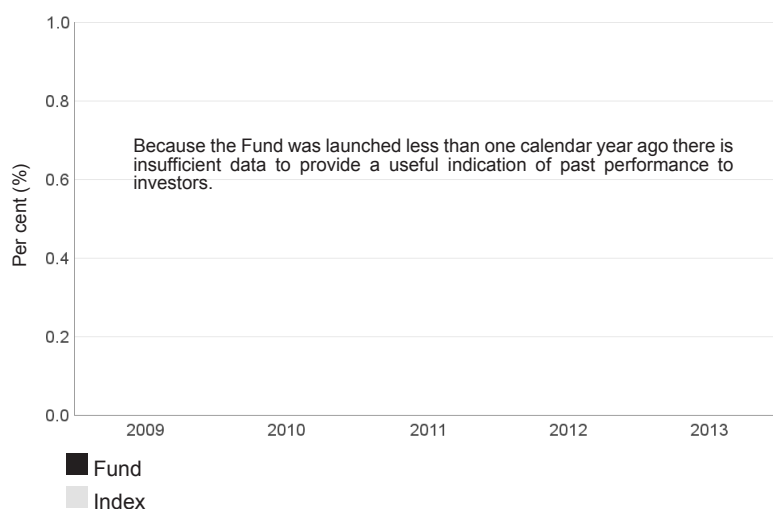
1.0
0.8
0.6
0.4
0.2
0.0

Per cent (%)

Because the Fund was launched less than one calendar year ago there is insufficient data to provide a useful indication of past performance to investors.

2009 2010 2011 2012 2013

Fund
Index